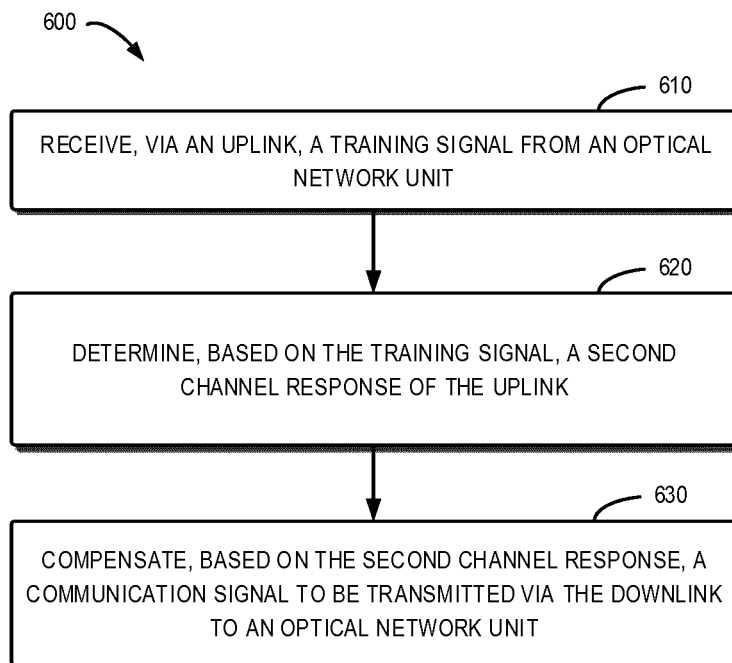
600

610

RECEIVE, VIA AN UPLINK, A TRAINING SIGNAL FROM AN OPTICAL NETWORK UNIT

620

DETERMINE, BASED ON THE TRAINING SIGNAL, A SECOND CHANNEL RESPONSE OF THE UPLINK

630

COMPENSATE, BASED ON THE SECOND CHANNEL RESPONSE, A COMMUNICATION SIGNAL TO BE TRANSMITTED VIA THE DOWNLINK TO AN OPTICAL NETWORK UNIT